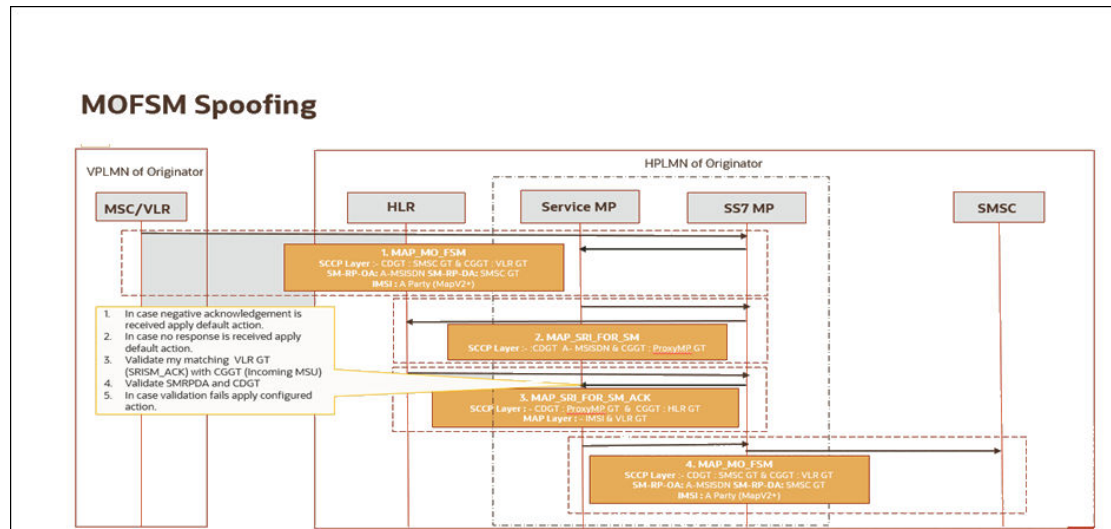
MOFSM Spoofing

VPLMN of Originator

HPLMN of Originator

MSC/VLR

HLR

Service MP

SS7 MP

SMSC

1. MAP_MO_FSM
SCCP Layer :- CDGT : SMSC GT & CGGT : VLR GT
SM-RP-OA: A-MSISDN SM-RP-DA: SMSC GT
IMSI : A Party (MapV2+)

1. In case negative acknowledgement is received apply default action.
2. In case no response is received apply default action.
3. Validate my matching VLR GT (SRISM_ACK) with CGGT (Incoming MSU)
4. Validate SMRPDA and CDGT
5. In case validation fails apply configured action.

2. MAP_SRI_FOR_SM
SCCP Layer :- CDGT A- MSISDN & CGGT : ProxyMP GT

3. MAP_SRI_FOR_SM_ACK
SCCP Layer :- CDGT : ProxyMP GT & CGGT : HLR GT
MAP Layer :- IMSI & VLR GT

4. MAP_MO_FSM
SCCP Layer :- CDGT : SMSC GT & CGGT : VLR GT
SM-RP-OA: A-MSISDN SM-RP-DA: SMSC GT
IMSI : A Party (MapV2+)